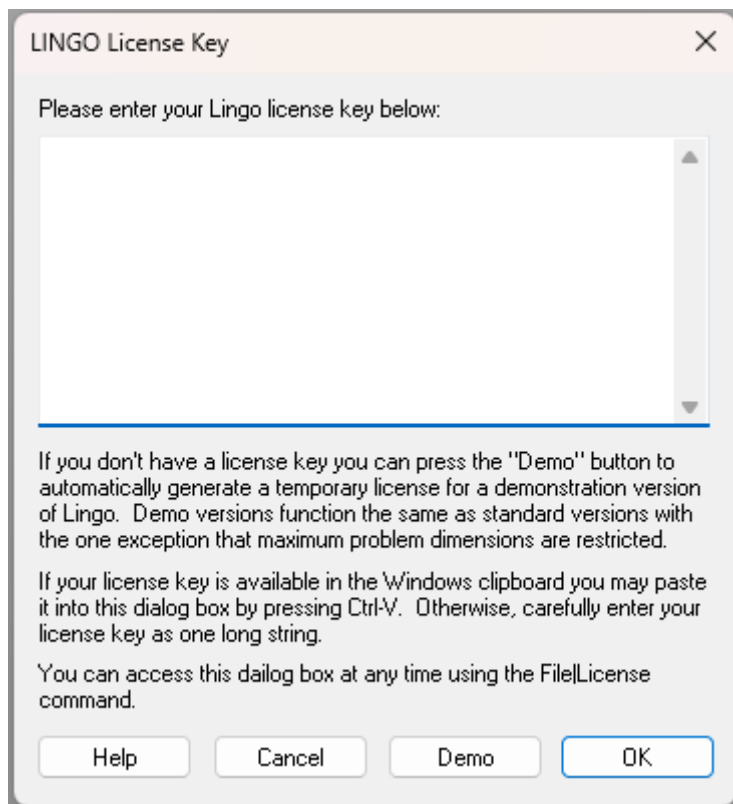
LINGO License Key

Please enter your Lingo license key below:

If you don't have a license key you can press the "Demo" button to automatically generate a temporary license for a demonstration version of Lingo. Demo versions function the same as standard versions with the one exception that maximum problem dimensions are restricted.

If your license key is available in the Windows clipboard you may paste it into this dialog box by pressing Ctrl-V. Otherwise, carefully enter your license key as one long string.

You can access this dailog box at any time using the File|License command.

Help

Cancel

Demo

OK